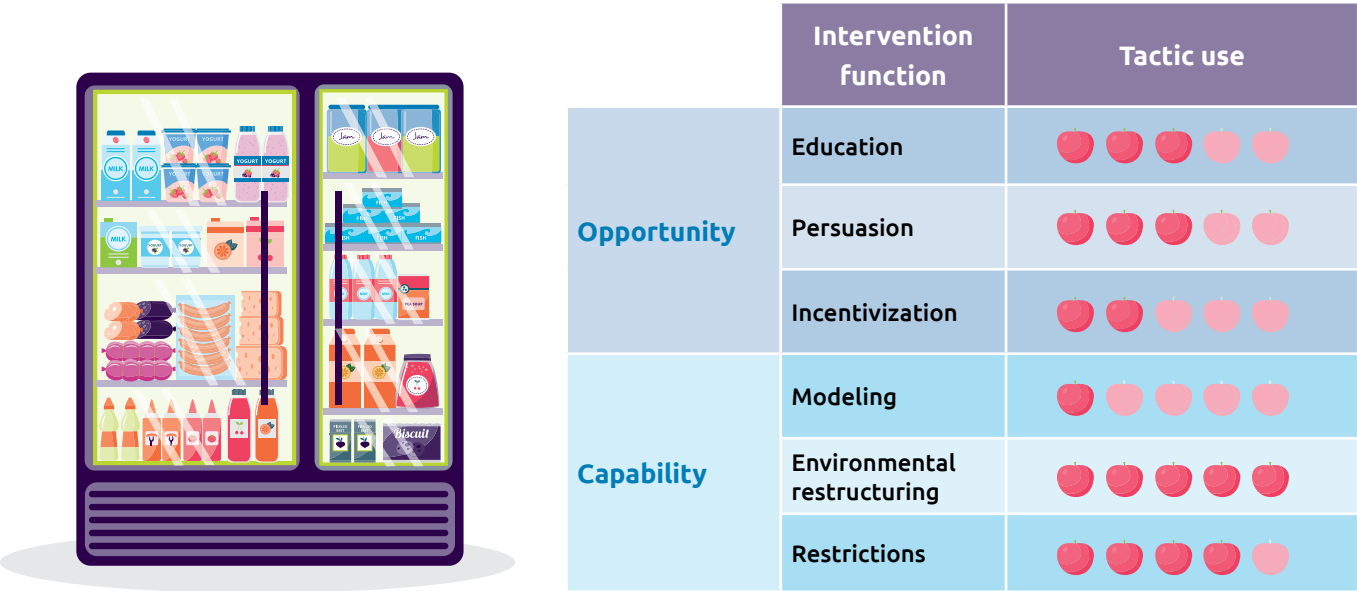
MILK MILK YOGURT YOGURT YOGURT YOGURT MILK YOGURT YOGURT Jam Jam Jam FISH FISH FISH FISH FISH Biscuit

| | Intervention function | Tactic use |
|---|---|---|
| Opportunity | Education | |
| | Persuasion | |
| | Incentivization | |
| Capability | Modeling | |
| | Environmental restructuring | |
| | Restrictions | |